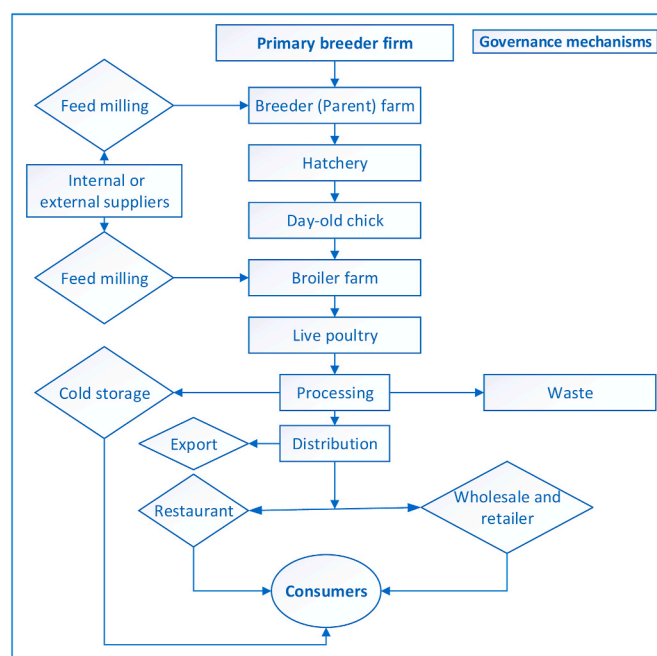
Primary breeder firm

Governance mechanisms

Feed milling

Breeder (Parent) farm

Hatchery

Internal or external suppliers

Day-old chick

Feed milling

Broiler farm

Live poultry

Cold storage

Processing

Waste

Export

Distribution

Restaurant

Wholesale and retailer

Consumers